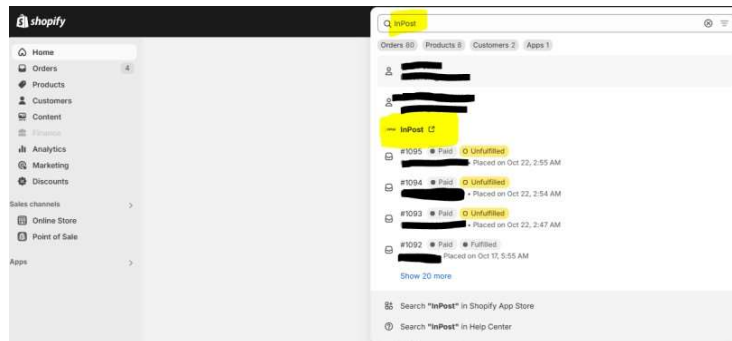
shopify

Home
Orders 4
Products
Customers
Content
Finance
Analytics
Marketing
Discounts

Sales channels
Online Store
Point of Sale

Apps

InPost

Orders 80 Products 8 Customers 2 Apps 1

InPost

#1095 Paid Unfulfilled
• Placed on Oct 22, 2:55 AM

#1094 Paid Unfulfilled
• Placed on Oct 22, 2:54 AM

#1093 Paid Unfulfilled
• Placed on Oct 22, 2:47 AM

#1092 Paid Fulfilled
Placed on Oct 17, 5:55 AM

Show 20 more

Search "InPost" in Shopify App Store

Search "InPost" in Help Center